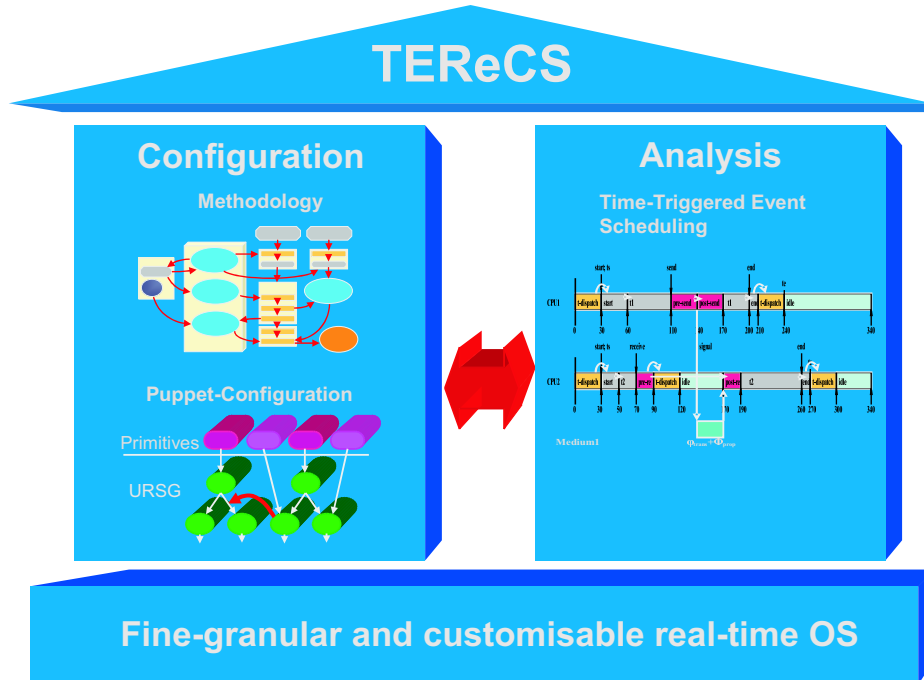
TEReCS

Configuration

Methodology

Puppet-Configuration

Primitives

URSG

Analysis

Time-Triggered Event Scheduling

start; ts
send
end
te
CPU1
t-dispatch
start
t1
pre-send
post-send
t1
end
t-dispatch
idle
0
30
60
110
140
170
200
210
240
340

start; ts
receive
signal
end
CPU2
t-dispatch
start
t2
pre-rec
t-dispatch
idle
post-rec
t2
end
t-dispatch
idle
0
30
50
70
90
120
170
190
260
270
300
340

Medium1
$\varphi_{trans}+\varphi_{prop}$

Fine-granular and customisable real-time OS